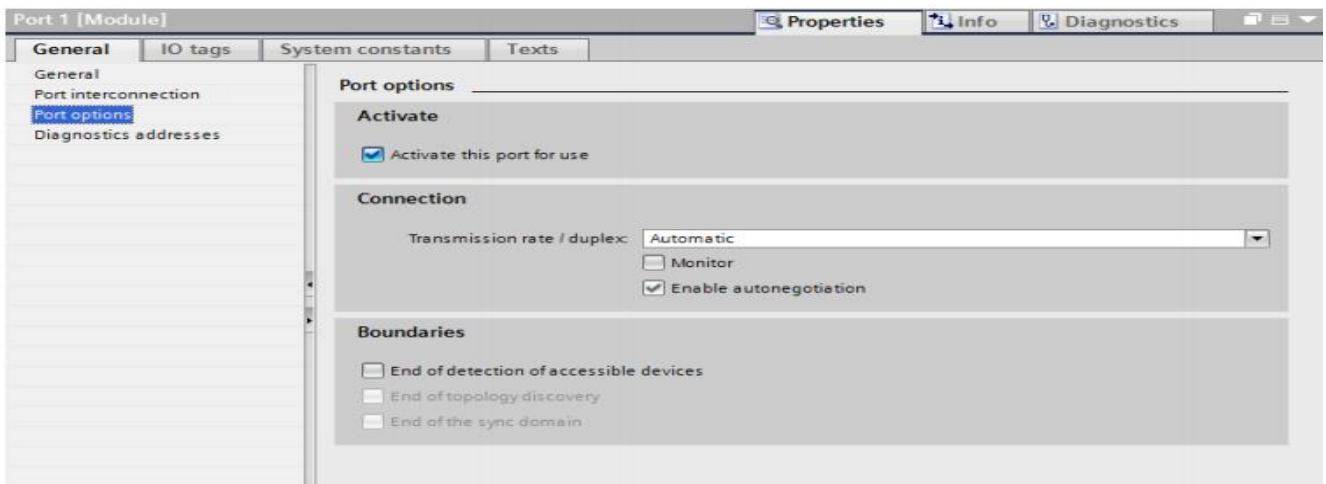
Port 1 [Module]

Properties | Info | Diagnostics

General | IO tags | System constants | Texts

General
Port interconnection
Port options
Diagnostics addresses

Port options

Activate

Activate this port for use

Connection

Transmission rate / duplex: Automatic

Monitor

Enable autonegotiation

Boundaries

End of detection of accessible devices

End of topology discovery

End of the sync domain